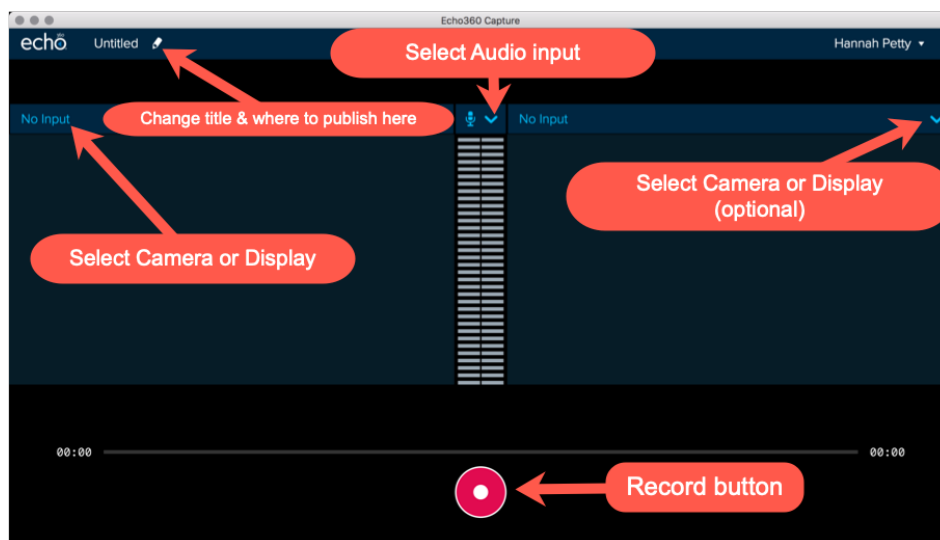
Echo360 Capture

echo360 Untitled

Select Audio input

Hannah Petty ▾

No Input

Change title & where to publish here

No Input

Select Camera or Display (optional)

Select Camera or Display

00:00

00:00

Record button